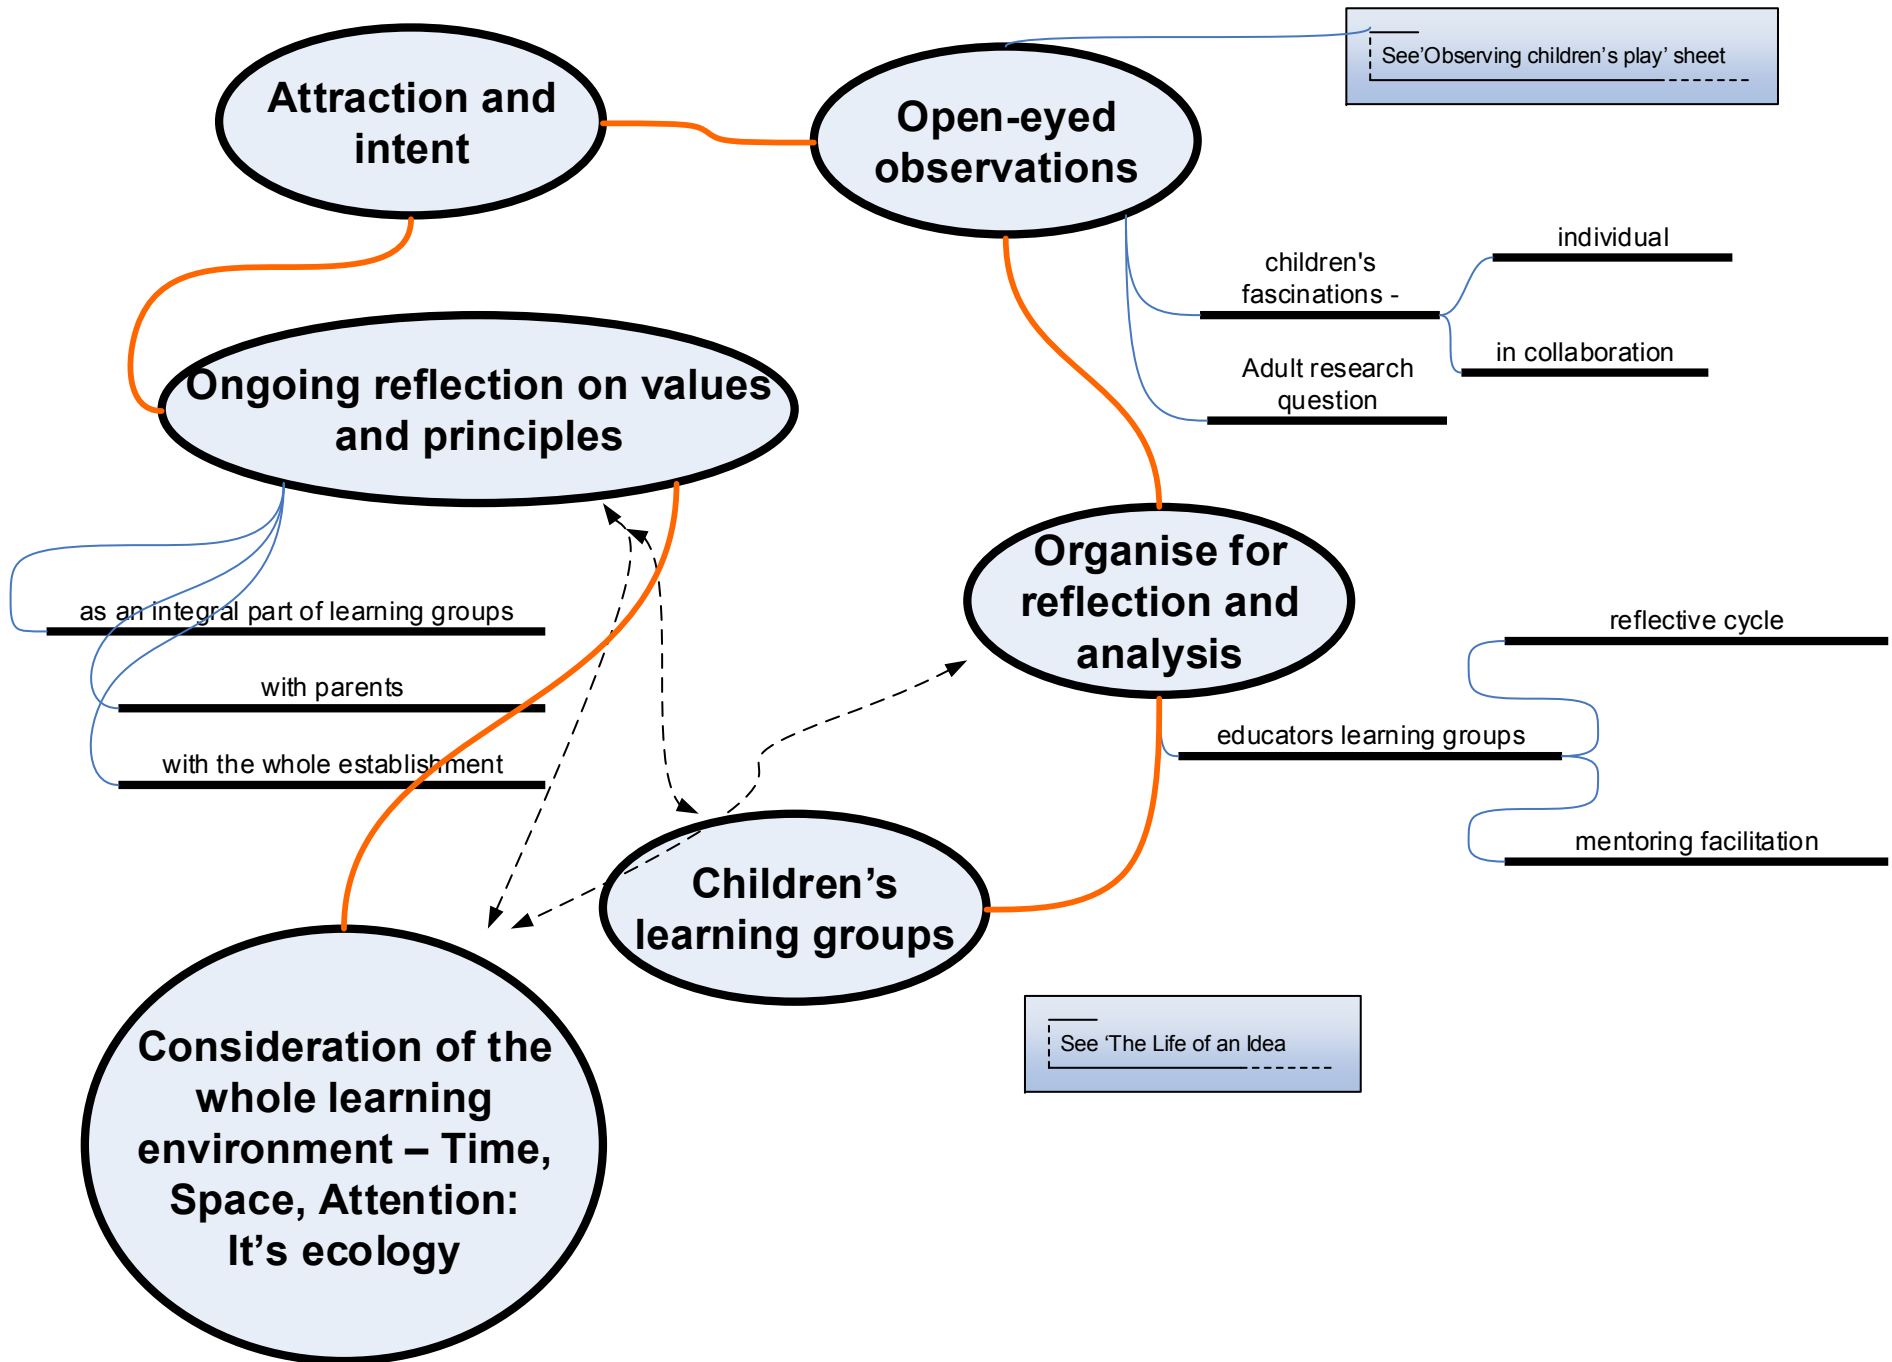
Attraction and intent

Open-eyed observations

See'Observing children's play' sheet

children's fascinations -

individual

in collaboration

Adult research question

Ongoing reflection on values and principles

as an integral part of learning groups

with parents

with the whole establishment

Organise for reflection and analysis

reflective cycle

educators learning groups

mentoring facilitation

Children's learning groups

See 'The Life of an Idea

Consideration of the whole learning environment – Time, Space, Attention: It's ecology